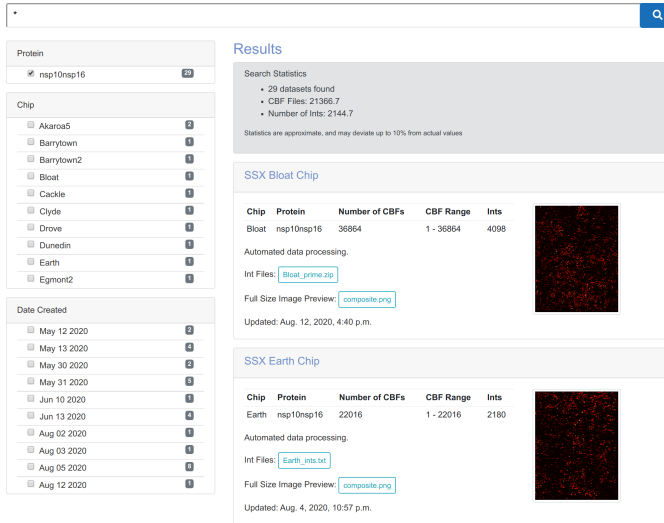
*

Protein

nsp10nsp16 29

Chip

Akaroa5 2
Barrytown 1
Barrytown2 1
Bloat 1
Cackle 1
Clyde 1
Drove 1
Dunedin 1
Earth 1
Egmont2 1

Date Created

May 12 2020 2
May 13 2020 4
May 30 2020 2
May 31 2020 3
Jun 10 2020 1
Jun 13 2020 4
Aug 02 2020 1
Aug 03 2020 1
Aug 05 2020 8
Aug 12 2020 1

Results

Search Statistics
• 29 datasets found
• CBF Files: 21366.7
• Number of Ints: 2144.7

Statistics are approximate, and may deviate up to 10% from actual values

SSX Bloat Chip

| Chip | Protein | Number of CBFs | CBF Range | Ints |
|---|---|---|---|---|
| Bloat | nsp10nsp16 | 36864 | 1 - 36864 | 4098 |

Automated data processing.

Int Files: Bloat_prime.zip

Full Size Image Preview: composite.png

Updated: Aug. 12, 2020, 4:40 p.m.

SSX Earth Chip

| Chip | Protein | Number of CBFs | CBF Range | Ints |
|---|---|---|---|---|
| Earth | nsp10nsp16 | 22016 | 1 - 22016 | 2180 |

Automated data processing.

Int Files: Earth_ints.txt

Full Size Image Preview: composite.png

Updated: Aug. 4, 2020, 10:57 p.m.